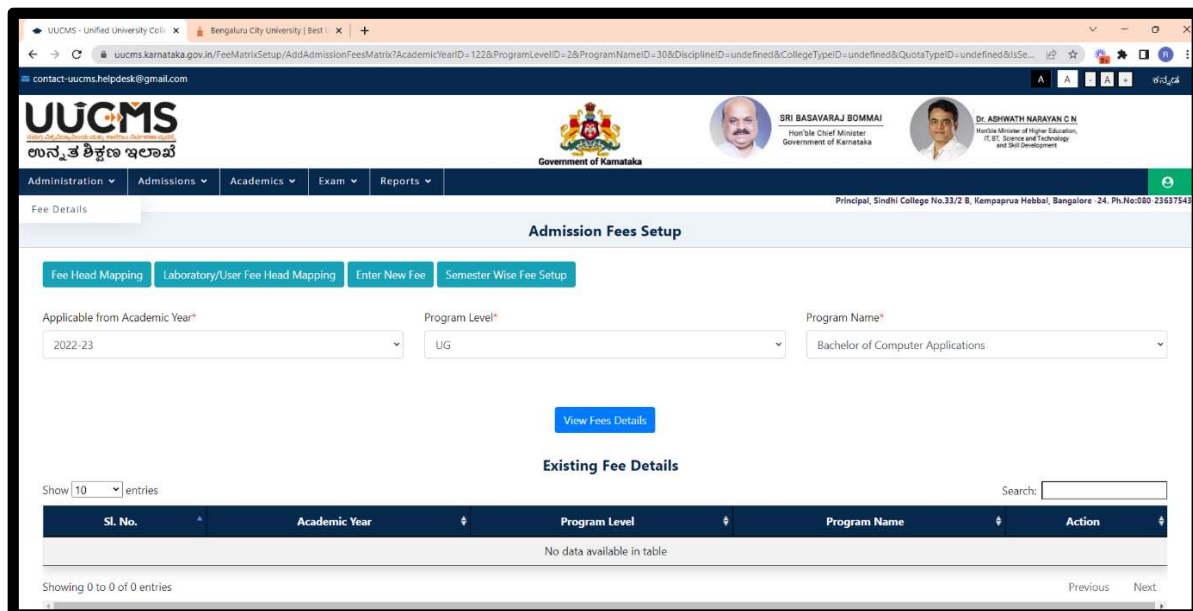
UUCMS - Unified University Colle ×   Bengaluru City University | Best U ×   +

uucms.karnataka.gov.in/FeeMatrixSetup/AddAdmissionFeesMatrix?AcademicYearID=122&ProgramLevelID=2&ProgramNameID=30&DisciplineID=undefined&CollegeTypeID=undefined&QuotaTypeID=undefined&IsSe...

contact-uucms.helpdesk@gmail.com

A A - A + ಕನ್ನಡ

UUCMS
ಉನ್ನತ ಶಿಕ್ಷಣ ಇಲಾಖೆ

Government of Karnataka

SRI BASAVARAJ BOMMAI
Hon'ble Chief Minister
Government of Karnataka

Dr. ASHWATH NARAYAN C N
Hon'ble Minister of Higher Education, IT, BT, Science and Technology and Skill Development

Administration   Admissions   Academics   Exam   Reports

Fee Details

Principal, Sindhi College No.33/2 B, Kempaprua Hebbal, Bangalore -24. Ph.No:080-23637543

Admission Fees Setup

Fee Head Mapping   Laboratory/User Fee Head Mapping   Enter New Fee   Semester Wise Fee Setup

Applicable from Academic Year*
2022-23

Program Level*
UG

Program Name*
Bachelor of Computer Applications

View Fees Details

Existing Fee Details

Show 10 entries

Search:

| Sl. No. | Academic Year | Program Level | Program Name | Action |
|---|---|---|---|---|
| No data available in table | | | | |

Showing 0 to 0 of 0 entries

Previous   Next